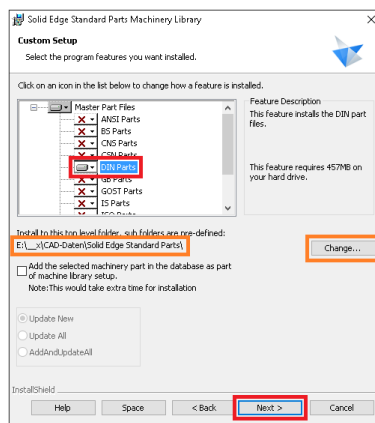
Solid Edge Standard Parts Machinery Library

Custom Setup

Select the program features you want installed.

Click on an icon in the list below to change how a feature is installed.

Master Part Files
ANSI Parts
BS Parts
CNS Parts
CSN Parts
DIN Parts
GB Parts
GOST Parts
IS Parts
ISO Parts

Feature Description
This feature installs the DIN part files.

This feature requires 457MB on your hard drive.

Install to this top level folder, sub folders are pre-defined:
E:\__x\CAD-Daten\Solid Edge Standard Parts\

Change...

Add the selected machinery part in the database as part of machine library setup.
Note:This would take extra time for installation

Update New
Update All
AddAndUpdateAll

InstallShield

Help
Space
< Back
Next >
Cancel